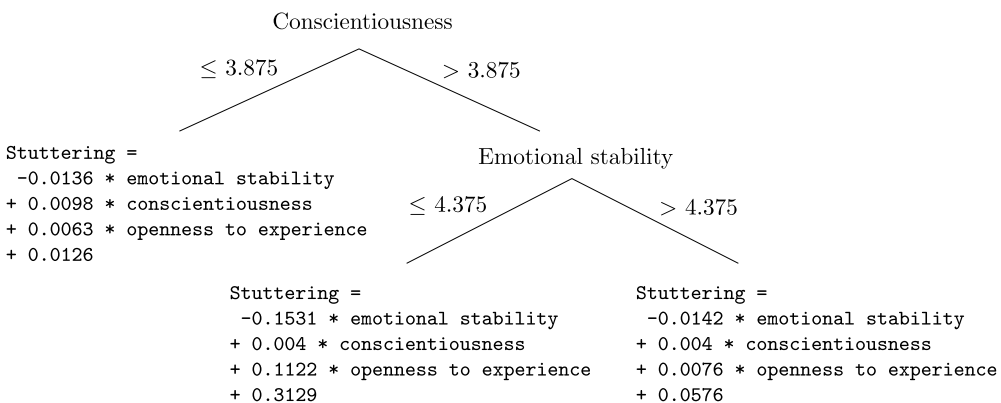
Conscientiousness

$\leq 3.875$

$> 3.875$

Stuttering =
-0.0136 * emotional stability
+ 0.0098 * conscientiousness
+ 0.0063 * openness to experience
+ 0.0126

Emotional stability

$\leq 4.375$

$> 4.375$

Stuttering =
-0.1531 * emotional stability
+ 0.004 * conscientiousness
+ 0.1122 * openness to experience
+ 0.3129

Stuttering =
-0.0142 * emotional stability
+ 0.004 * conscientiousness
+ 0.0076 * openness to experience
+ 0.0576